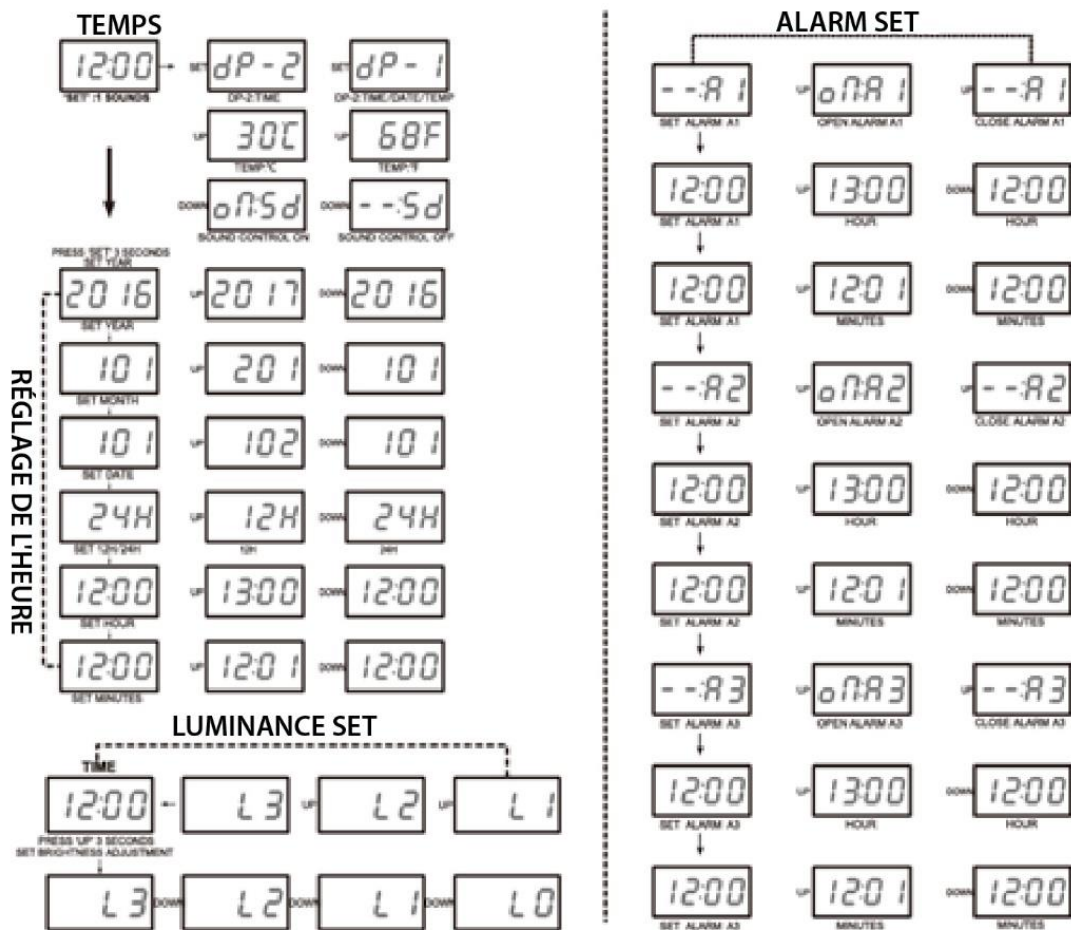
TEMPS

12:00
"SET" :1 SOUNDS

SET dP-2
DP-2:TIME

SET dP-1
DP-2:TIME/DATE/TEMP

UP 30C
TEMP°C

UP 68F
TEMP°F

DOWN oN:Sd
SOUND CONTROL ON

DOWN --:Sd
SOUND CONTROL OFF

PRESS "SET" 3 SECONDS
SET YEAR

2016
SET YEAR

UP 2017

DOWN 2016

101
SET MONTH

UP 201

DOWN 101

101
SET DATE

UP 102

DOWN 101

24H
SET 12H/24H

UP 12H
12H

DOWN 24H
24H

12:00
SET HOUR

UP 13:00

DOWN 12:00

12:00
SET MINUTES

UP 12:01

DOWN 12:00

RÉGLAGE DE L'HEURE

LUMINANCE SET

TIME

12:00

L3

UP L2

UP L1

PRESS "UP" 3 SECONDS
SET BRIGHTNESS ADJUSTMENT

L3

DOWN L2

DOWN L1

DOWN L0

ALARM SET

--:A1
SET ALARM A1

UP oN:A1
OPEN ALARM A1

UP --:A1
CLOSE ALARM A1

12:00
SET ALARM A1

UP 13:00
HOUR

DOWN 12:00
HOUR

12:00
SET ALARM A1

UP 12:01
MINUTES

DOWN 12:00
MINUTES

--:A2
SET ALARM A2

UP oN:A2
OPEN ALARM A2

UP --:A2
CLOSE ALARM A2

12:00
SET ALARM A2

UP 13:00
HOUR

DOWN 12:00
HOUR

12:00
SET ALARM A2

UP 12:01
MINUTES

DOWN 12:00
MINUTES

--:A3
SET ALARM A3

UP oN:A3
OPEN ALARM A3

UP --:A3
CLOSE ALARM A3

12:00
SET ALARM A3

UP 13:00
HOUR

DOWN 12:00
HOUR

12:00
SET ALARM A3

UP 12:01
MINUTES

DOWN 12:00
MINUTES